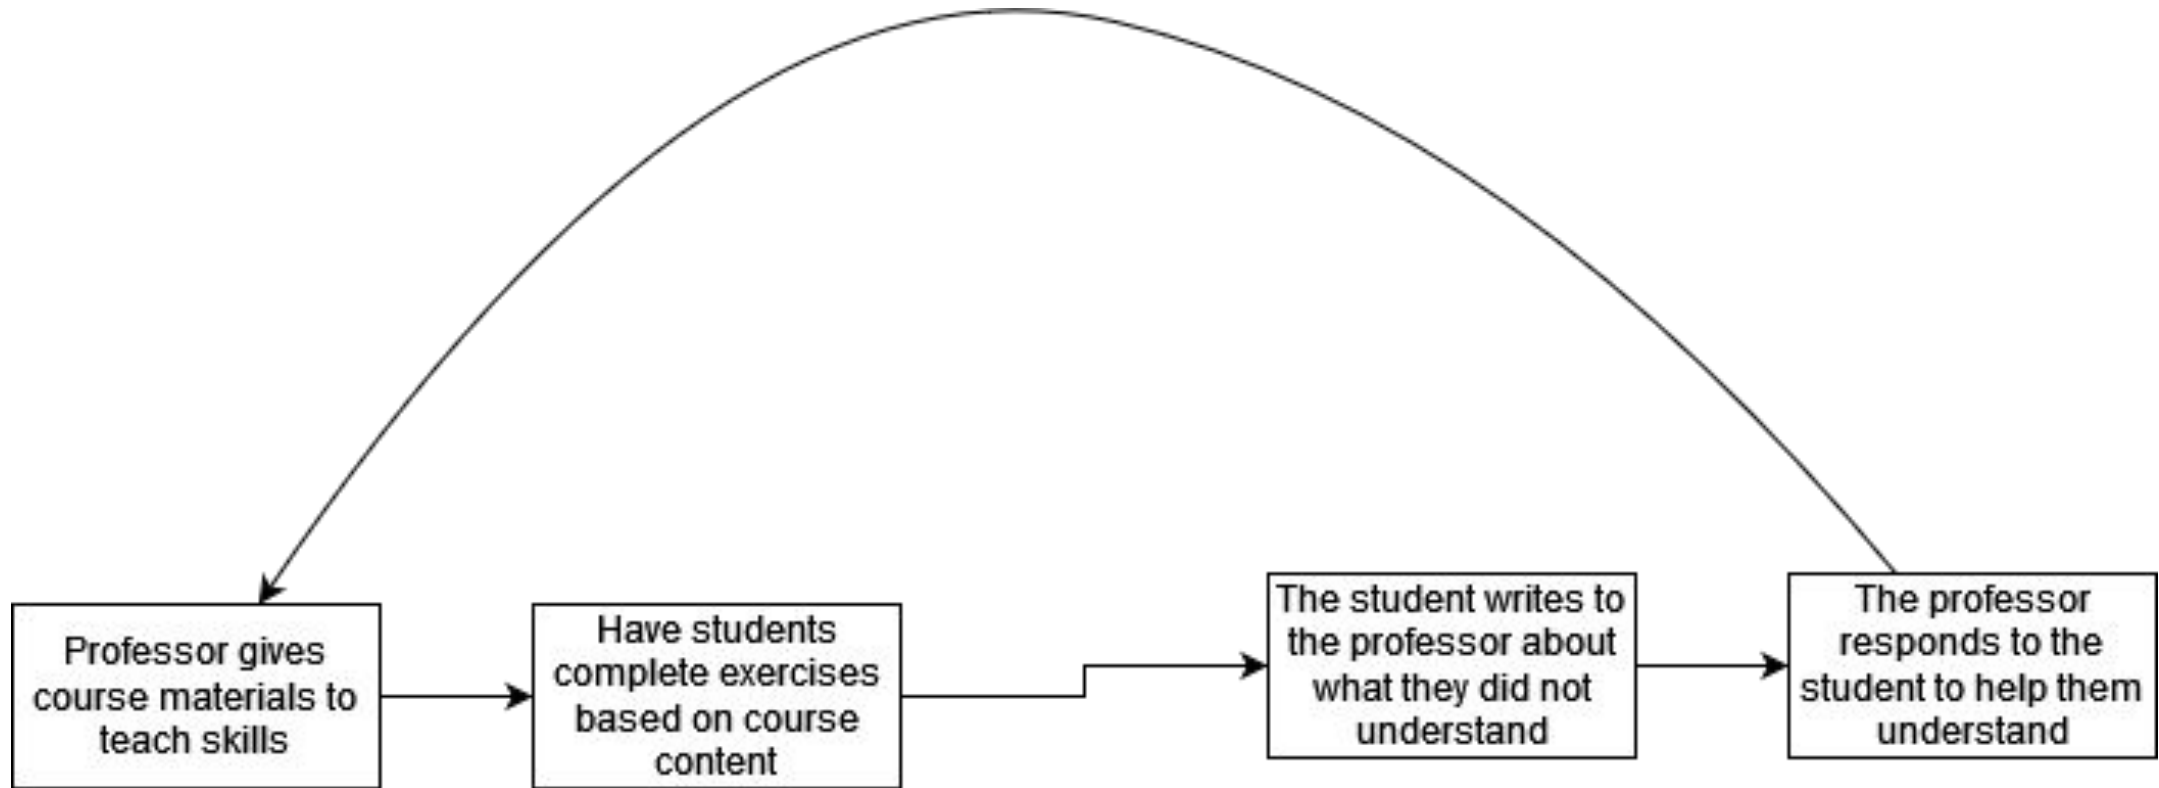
Professor gives course materials to teach skills

Have students complete exercises based on course content

The student writes to the professor about what they did not understand

The professor responds to the student to help them understand